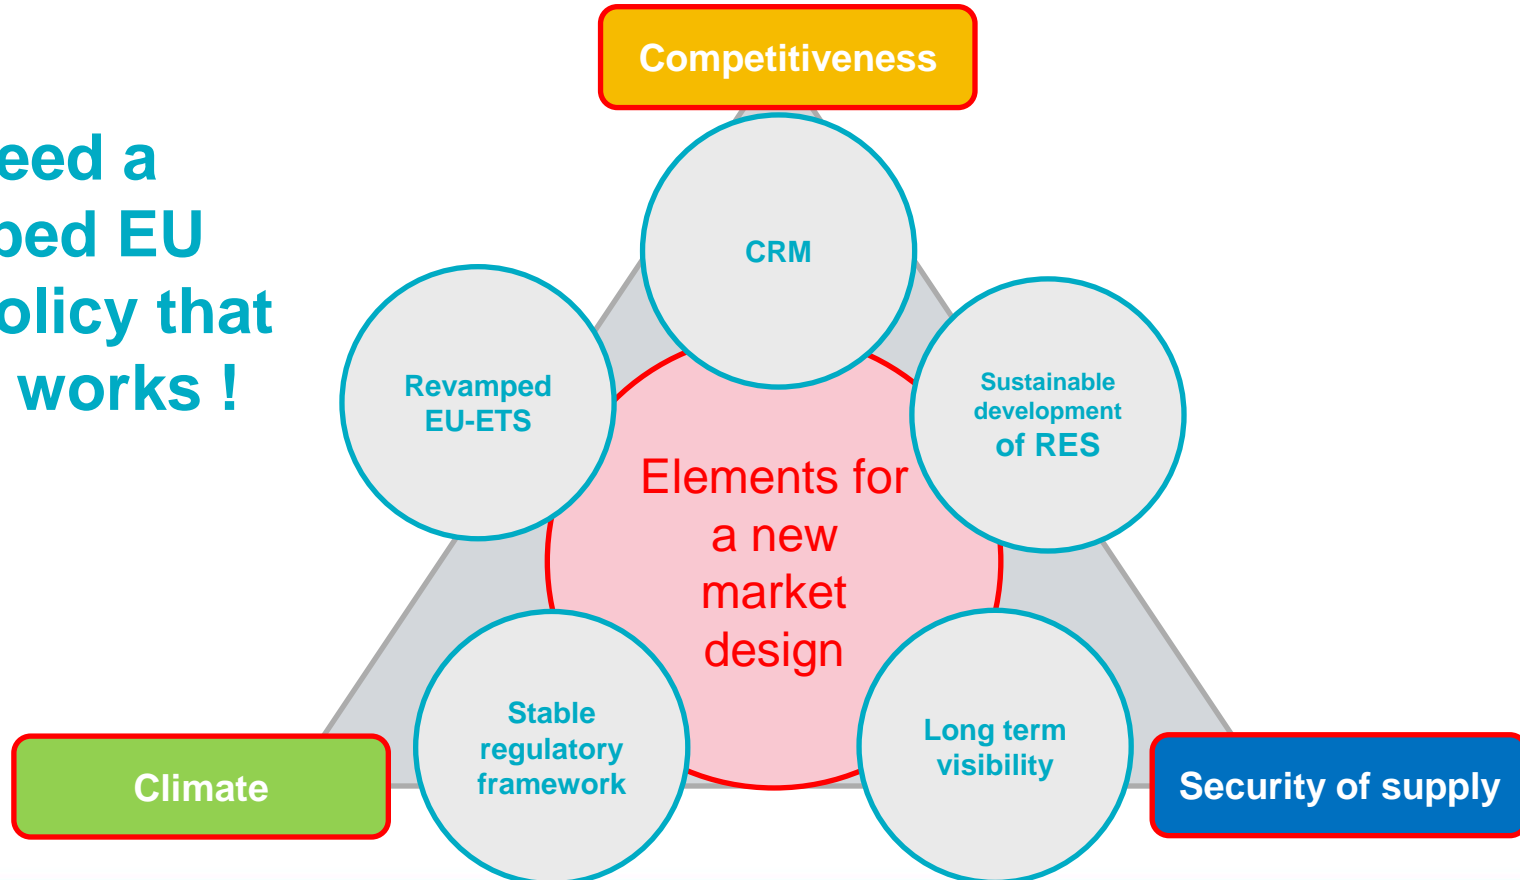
eed a
ped EU
olicy that
works !

Competitiveness

CRM

Revamped EU-ETS

Sustainable development of RES

Elements for a new market design

Stable regulatory framework

Long term visibility

Climate

Security of supply